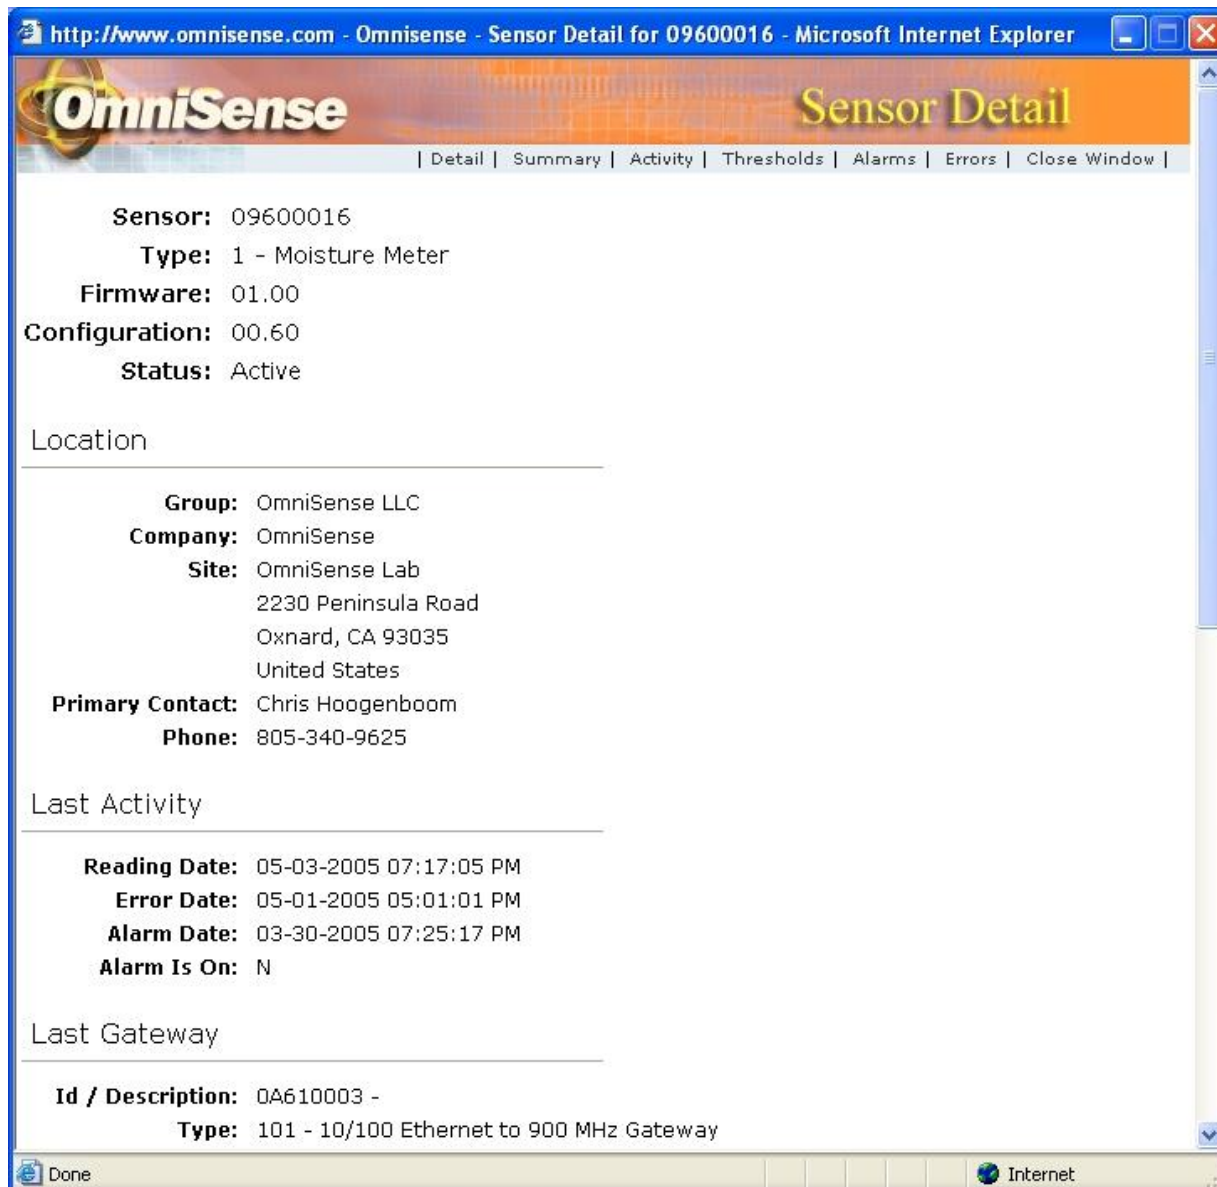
http://www.omnisense.com - Omnisense - Sensor Detail for 09600016 - Microsoft Internet Explorer

OmniSense

Sensor Detail

| Detail | Summary | Activity | Thresholds | Alarms | Errors | Close Window |

Sensor: 09600016
Type: 1 - Moisture Meter
Firmware: 01.00
Configuration: 00.60
Status: Active

Location

Group: OmniSense LLC
Company: OmniSense
Site: OmniSense Lab
2230 Peninsula Road
Oxnard, CA 93035
United States
Primary Contact: Chris Hoogenboom
Phone: 805-340-9625

Last Activity

Reading Date: 05-03-2005 07:17:05 PM
Error Date: 05-01-2005 05:01:01 PM
Alarm Date: 03-30-2005 07:25:17 PM
Alarm Is On: N

Last Gateway

Id / Description: 0A610003 -
Type: 101 - 10/100 Ethernet to 900 MHz Gateway

Done

Internet